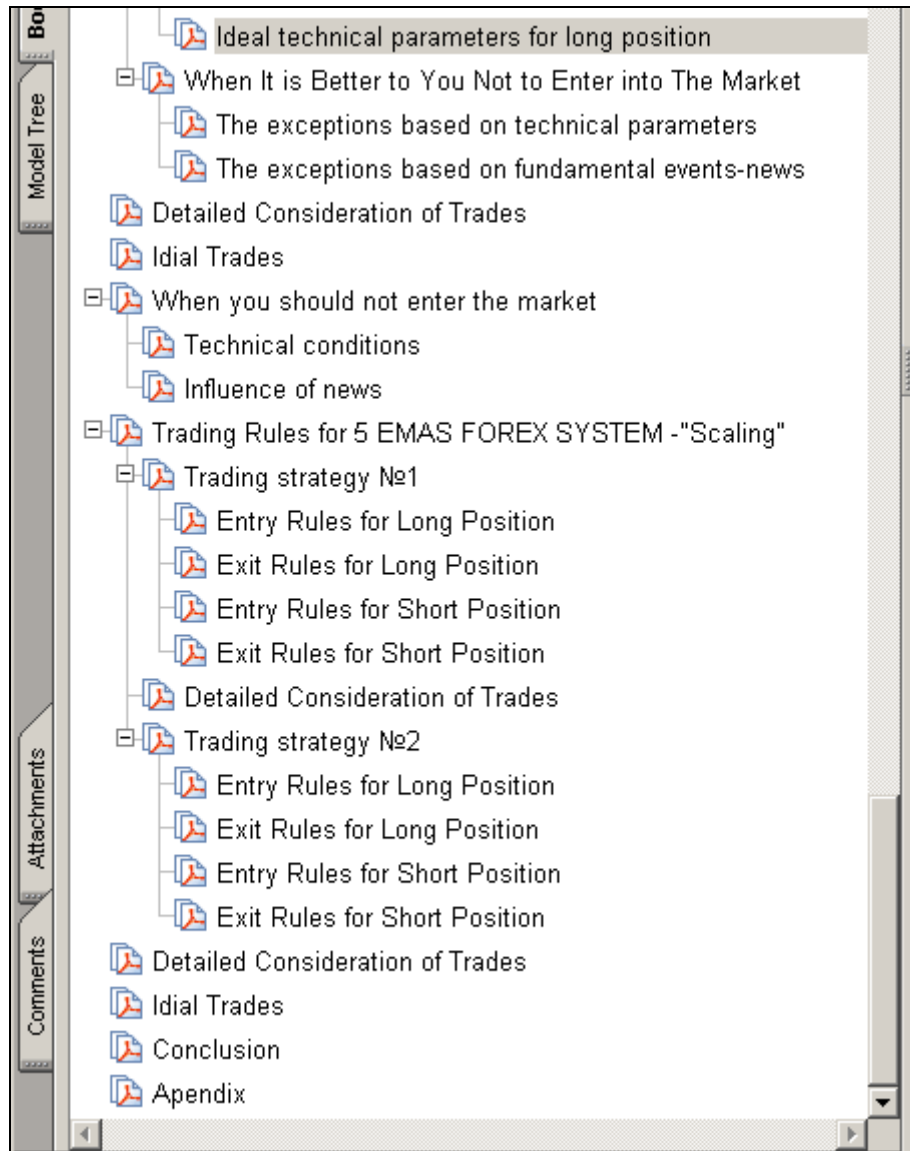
Bo

Model Tree

Attachments

Comments

Ideal technical parameters for long position

When It is Better to You Not to Enter into The Market

The exceptions based on technical parameters

The exceptions based on fundamental events-news

Detailed Consideration of Trades

Idial Trades

When you should not enter the market

Technical conditions

Influence of news

Trading Rules for 5 EMAS FOREX SYSTEM -"Scaling"

Trading strategy №1

Entry Rules for Long Position

Exit Rules for Long Position

Entry Rules for Short Position

Exit Rules for Short Position

Detailed Consideration of Trades

Trading strategy №2

Entry Rules for Long Position

Exit Rules for Long Position

Entry Rules for Short Position

Exit Rules for Short Position

Detailed Consideration of Trades

Idial Trades

Conclusion

Apendix